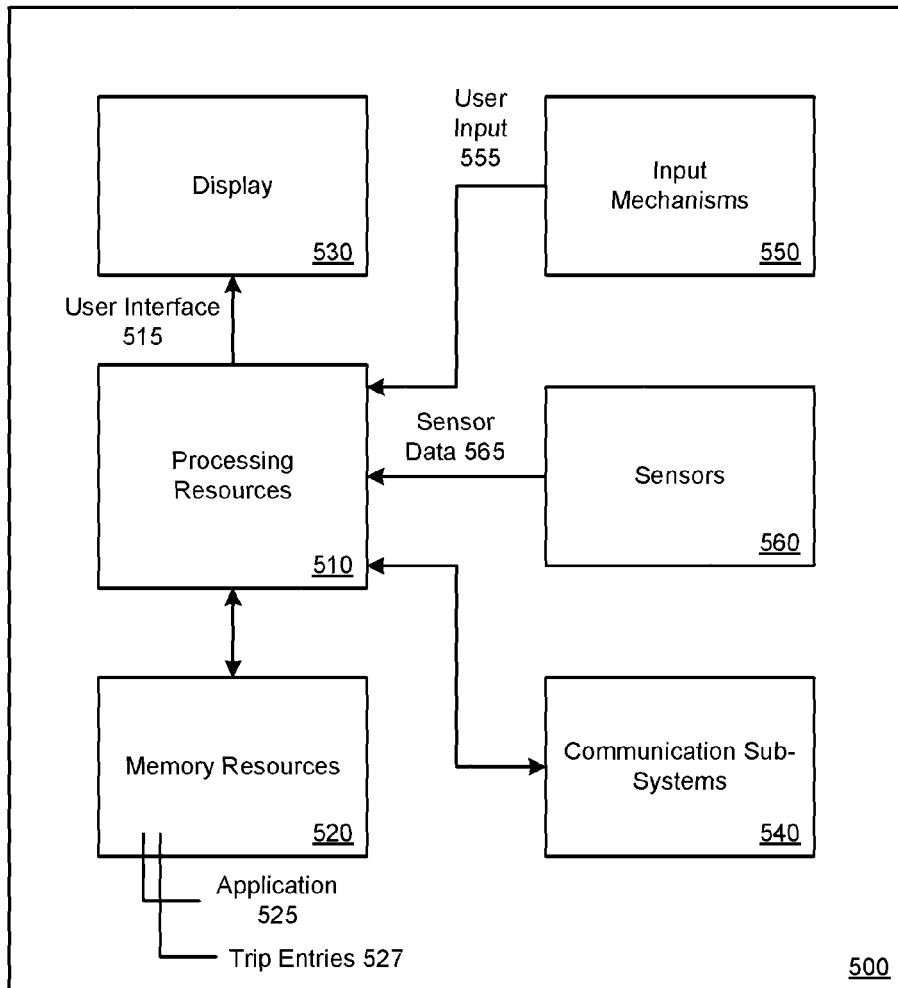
Display
530

User Input 555

Input Mechanisms
550

User Interface 515

Processing Resources
510

Sensor Data 565

Sensors
560

Memory Resources
520

Communication Sub-Systems
540

Application 525

Trip Entries 527

500